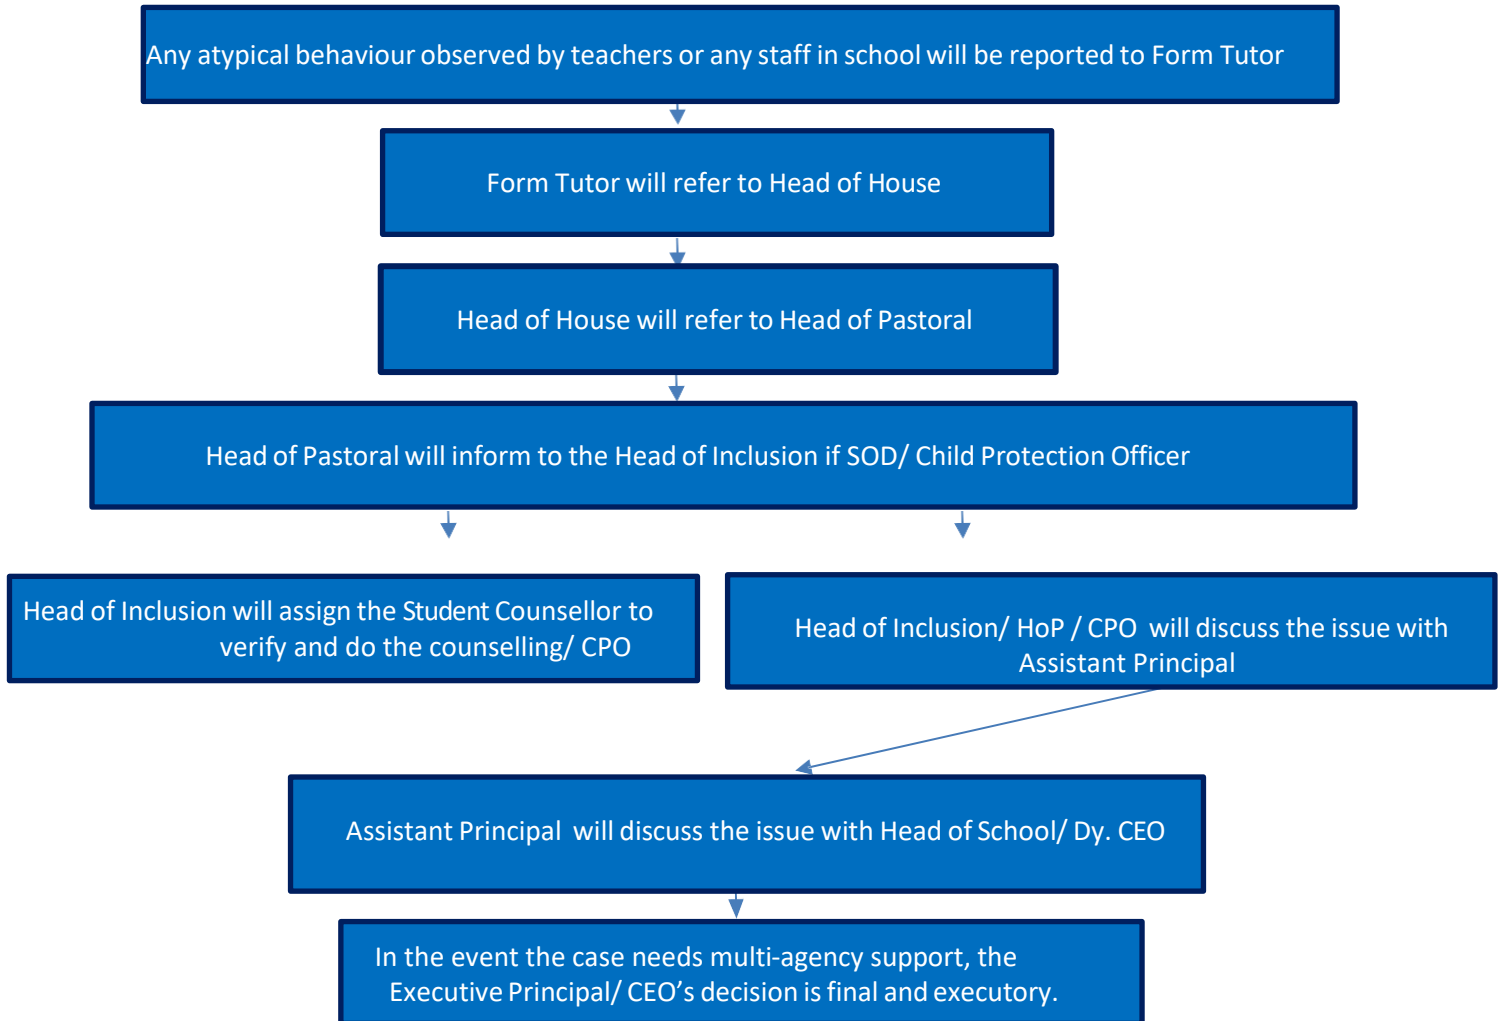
Any atypical behaviour observed by teachers or any staff in school will be reported to Form Tutor

Form Tutor will refer to Head of House

Head of House will refer to Head of Pastoral

Head of Pastoral will inform to the Head of Inclusion if SOD/ Child Protection Officer

Head of Inclusion will assign the Student Counsellor to verify and do the counselling/ CPO

Head of Inclusion/ HoP / CPO will discuss the issue with Assistant Principal

Assistant Principal will discuss the issue with Head of School/ Dy. CEO

In the event the case needs multi-agency support, the Executive Principal/ CEO's decision is final and executory.